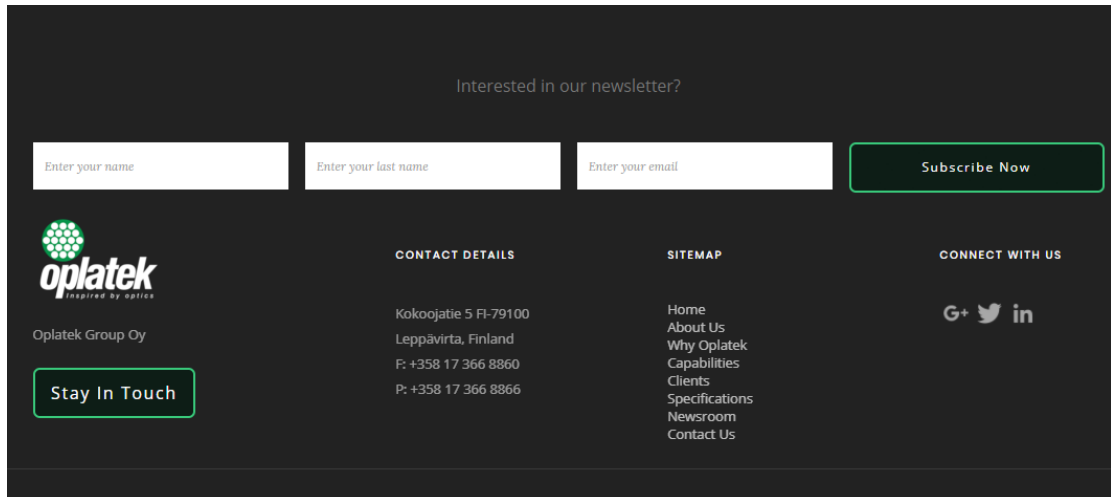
Interested in our newsletter?

Enter your name

Enter your last name

Enter your email

Subscribe Now

oplatek
inspired by optics

Oplatek Group Oy

Stay In Touch

CONTACT DETAILS

Kokoojatie 5 FI-79100
Leppävirta, Finland
F: +358 17 366 8860
P: +358 17 366 8866

SITEMAP

Home
About Us
Why Oplatek
Capabilities
Clients
Specifications
Newsroom
Contact Us

CONNECT WITH US

G+ in